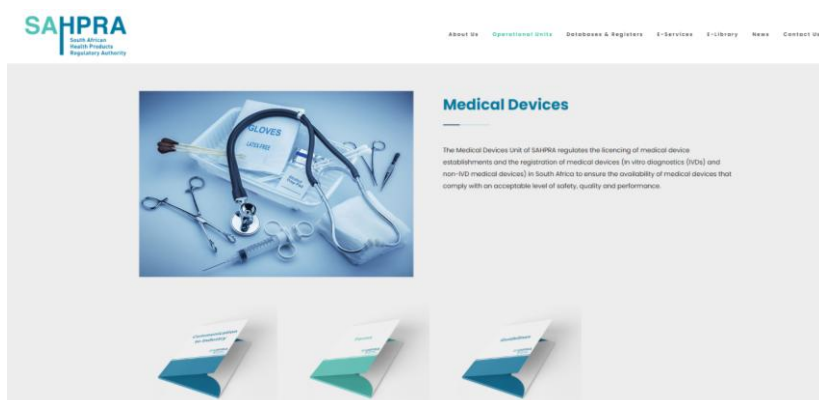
SAHPRA
South African Health Products Regulatory Authority

About Us Operational Units Databases & Registers E-Services E-Library News Contact Us

GLOVES
LATEX FREE

Medical Devices

The Medical Devices Unit of SAHPRA regulates the licencing of medical device establishments and the registration of medical devices (in vitro diagnostics (IVDs) and non-IVD medical devices) in South Africa to ensure the availability of medical devices that comply with an acceptable level of safety, quality and performance.

Communications on Industry

Forms

Guidelines